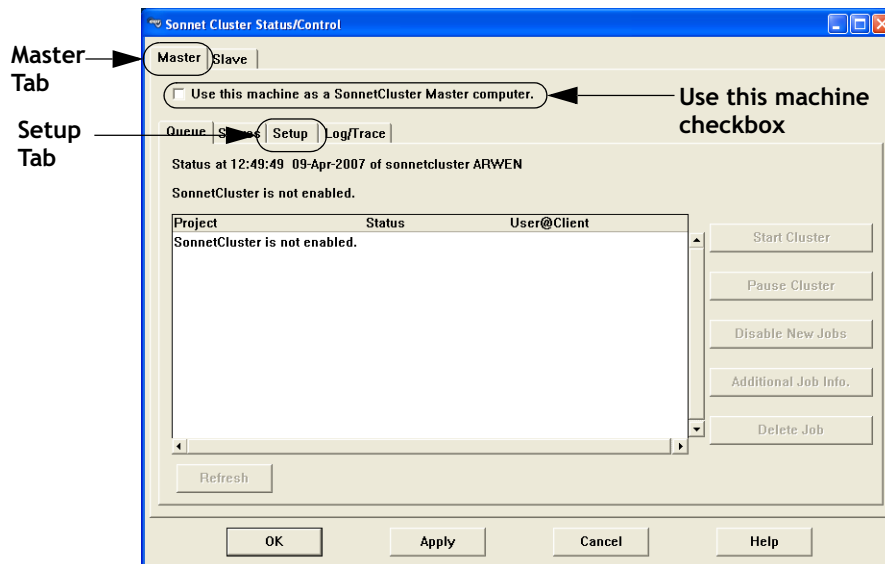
Sonnet Cluster Status/Control

Master Tab

Master | Slave

Use this machine as a SonnetCluster Master computer.

Use this machine checkbox

Setup Tab

Queue | Status | Setup | Log/Trace

Status at 12:49:49 09-Apr-2007 of sonnetcluster ARWEN

SonnetCluster is not enabled.

| Project | Status | User@Client |
|---|---|---|
| SonnetCluster is not enabled. | | |

Start Cluster

Pause Cluster

Disable New Jobs

Additional Job Info.

Delete Job

Refresh

OK

Apply

Cancel

Help